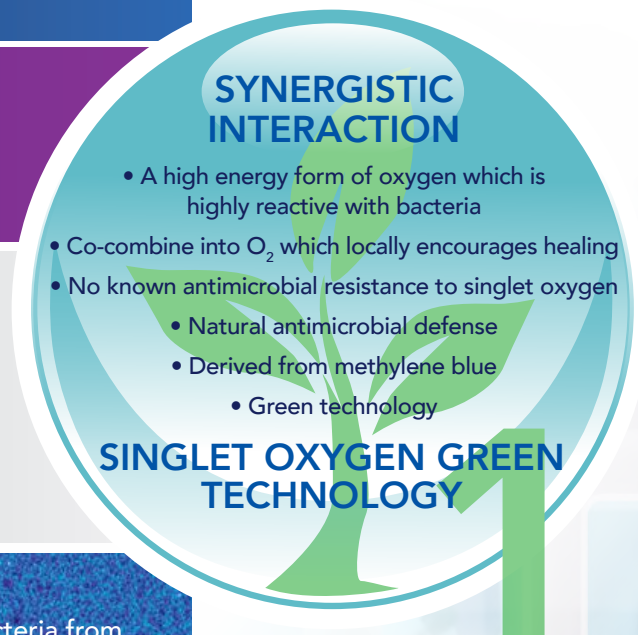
SYNERGISTIC INTERACTION

• A high energy form of oxygen which is highly reactive with bacteria

• Co-combine into $O_2$ which locally encourages healing

• No known antimicrobial resistance to singlet oxygen

• Natural antimicrobial defense

• Derived from methylene blue

• Green technology

SINGLET OXYGEN GREEN TECHNOLOGY

cteria from